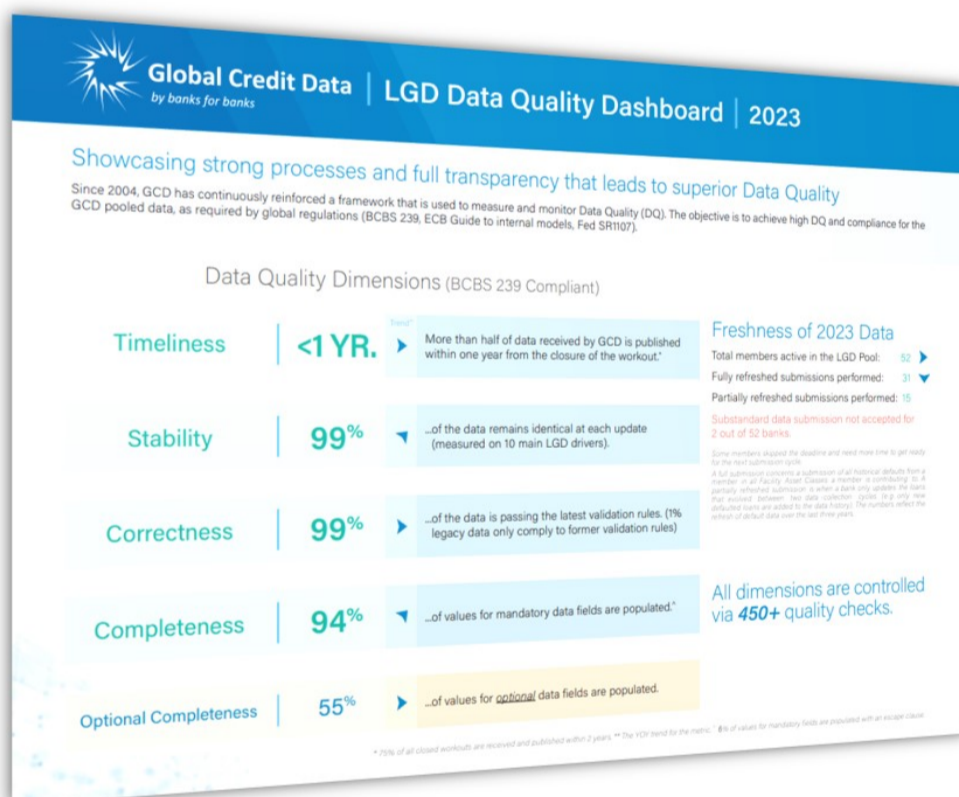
Global Credit Data
by banks for banks

LGD Data Quality Dashboard | 2023

Showcasing strong processes and full transparency that leads to superior Data Quality

Since 2004, GCD has continuously reinforced a framework that is used to measure and monitor Data Quality (DQ). The objective is to achieve high DQ and compliance for the GCD pooled data, as required by global regulations (BCBS 239, ECB Guide to internal models, Fed SR1107).

Data Quality Dimensions (BCBS 239 Compliant)

Trend**

Timeliness | <1 YR. | More than half of data received by GCD is published within one year from the closure of the workout.*

Stability | 99% | ...of the data remains identical at each update (measured on 10 main LGD drivers).

Correctness | 99% | ...of the data is passing the latest validation rules. (1% legacy data only comply to former validation rules)

Completeness | 94% | ...of values for mandatory data fields are populated.^

Optional Completeness | 55% | ...of values for optional data fields are populated.

Freshness of 2023 Data

Total members active in the LGD Pool: 52

Fully refreshed submissions performed: 31

Partially refreshed submissions performed: 15

Substandard data submission not accepted for 2 out of 52 banks.

Some members skipped the deadline and need more time to get ready for the next submission cycle.

A full submission concerns a submission of all historical defaults from a member in all Facility Asset Classes a member is contributing to. A partially refreshed submission is when a bank only updates the loans that evolved between two data collection cycles (e.g. only new defaulted loans are added to the data history). The numbers reflect the refresh of default data over the last three years.

All dimensions are controlled via 450+ quality checks.

* 75% of all closed workouts are received and published within 3 years. ** The YOY trend for the metric. ^ 6% of values for mandatory fields are populated with an escape clause.